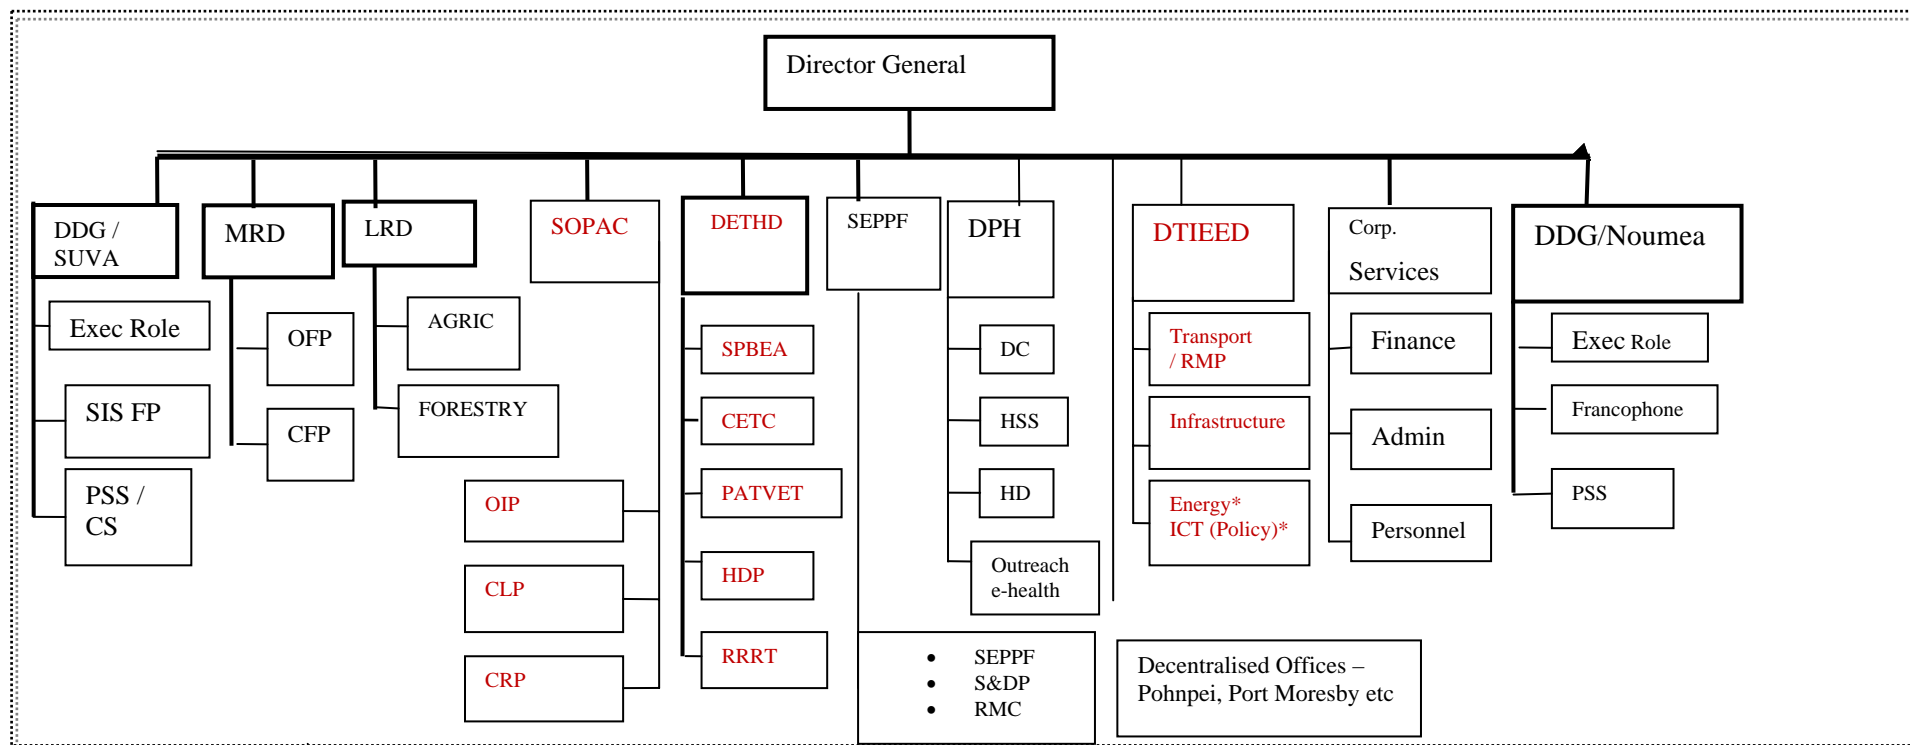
Director General

DDG / SUVA

Exec Role

SIS FP

PSS / CS

MRD

OFP

CFP

LRD

AGRIC

FORESTRY

SOPAC

OIP

CLP

CRP

DETHD

SPBEA

CETC

PATVET

HDP

RRRT

SEPPF

- SEPPF
- S&DP
- RMC

DPH

DC

HSS

HD

Outreach e-health

DTIEED

Transport / RMP

Infrastructure

Energy* ICT (Policy)*

Corp. Services

Finance

Admin

Personnel

DDG/Noumea

Exec Role

Francophone

PSS

Decentralised Offices – Pohnpei, Port Moresby etc